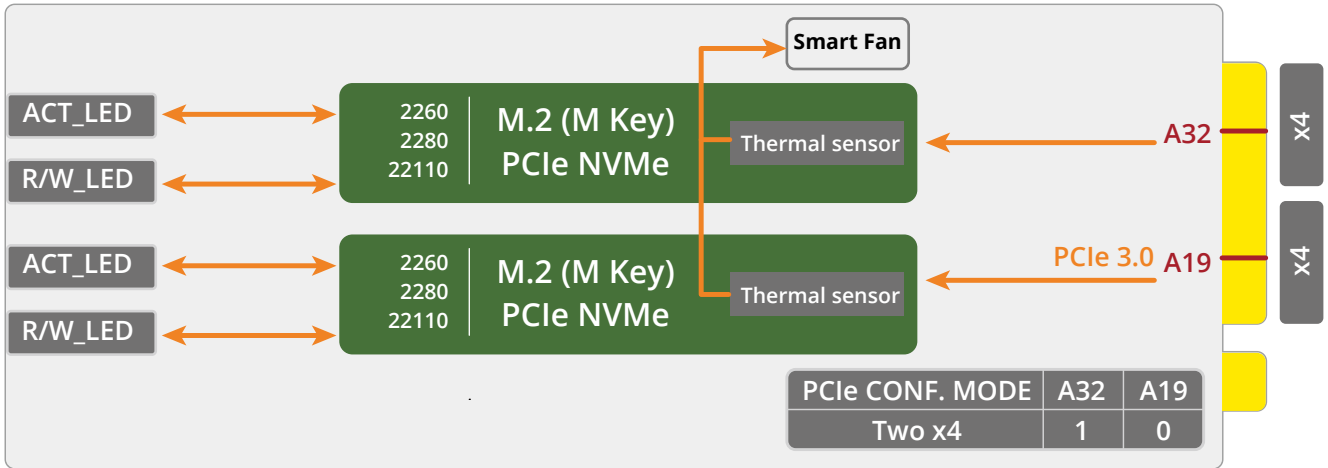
Smart Fan

ACT_LED

R/W_LED

2260
2280
22110

M.2 (M Key)
PCIe NVMe

Thermal sensor

A32

x4

ACT_LED

R/W_LED

2260
2280
22110

M.2 (M Key)
PCIe NVMe

Thermal sensor

PCIe 3.0

A19

x4

| PCIe CONF. MODE | A32 | A19 |
|---|---|---|
| Two x4 | 1 | 0 |